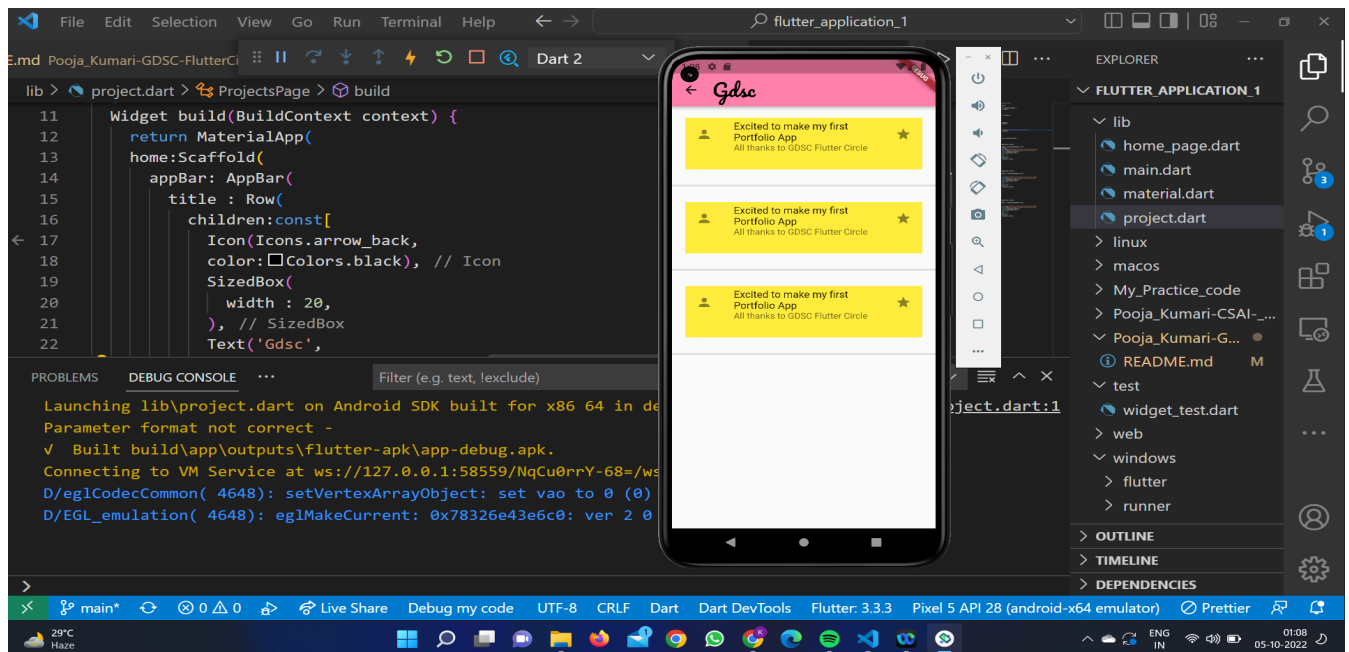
File Edit Selection View Go Run Terminal Help

flutter_application_1

E.md Pooja_Kumari-GDSC-FlutterC

Dart 2

lib > project.dart > ProjectsPage > build

11 Widget build(BuildContext context) {
12 return MaterialApp(
13 home:Scaffold(
14 appBar: AppBar(
15 title : Row(
16 children:const[
17 Icon(Icons.arrow_back,
18 color: Colors.black), // Icon
19 SizedBox(
20 width : 20,
21 ), // SizedBox
22 Text('Gdsc',

Gdsc

Excited to make my first Portfolio App
All thanks to GDSC Flutter Circle

Excited to make my first Portfolio App
All thanks to GDSC Flutter Circle

Excited to make my first Portfolio App
All thanks to GDSC Flutter Circle

DEBUG

EXPLORER

FLUTTER_APPLICATION_1
lib
home_page.dart
main.dart
material.dart
project.dart
linux
macos
My_Practice_code
Pooja_Kumari-CSAI-...
Pooja_Kumari-G...
README.md M
test
widget_test.dart
web
windows
flutter
runner

OUTLINE
TIMELINE
DEPENDENCIES

PROBLEMS DEBUG CONSOLE ...

Filter (e.g. text, !exclude)

Launching lib\project.dart on Android SDK built for x86 64 in de
Parameter format not correct -
√ Built build\app\outputs\flutter-apk\app-debug.apk.
Connecting to VM Service at ws://127.0.0.1:58559/NqCu0rrY-68=/ws
D/eglCodecCommon( 4648): setVertexArrayObject: set vao to 0 (0)
D/EGL_emulation( 4648): eglMakeCurrent: 0x78326e43e6c0: ver 2 0

oject.dart:1

>

main* ⊗ 0 ⚠ 0 Live Share Debug my code UTF-8 CRLF Dart Dart DevTools Flutter: 3.3.3 Pixel 5 API 28 (android-x64 emulator) Prettier

29°C
Haze

ENG
IN

01:08
05-10-2022